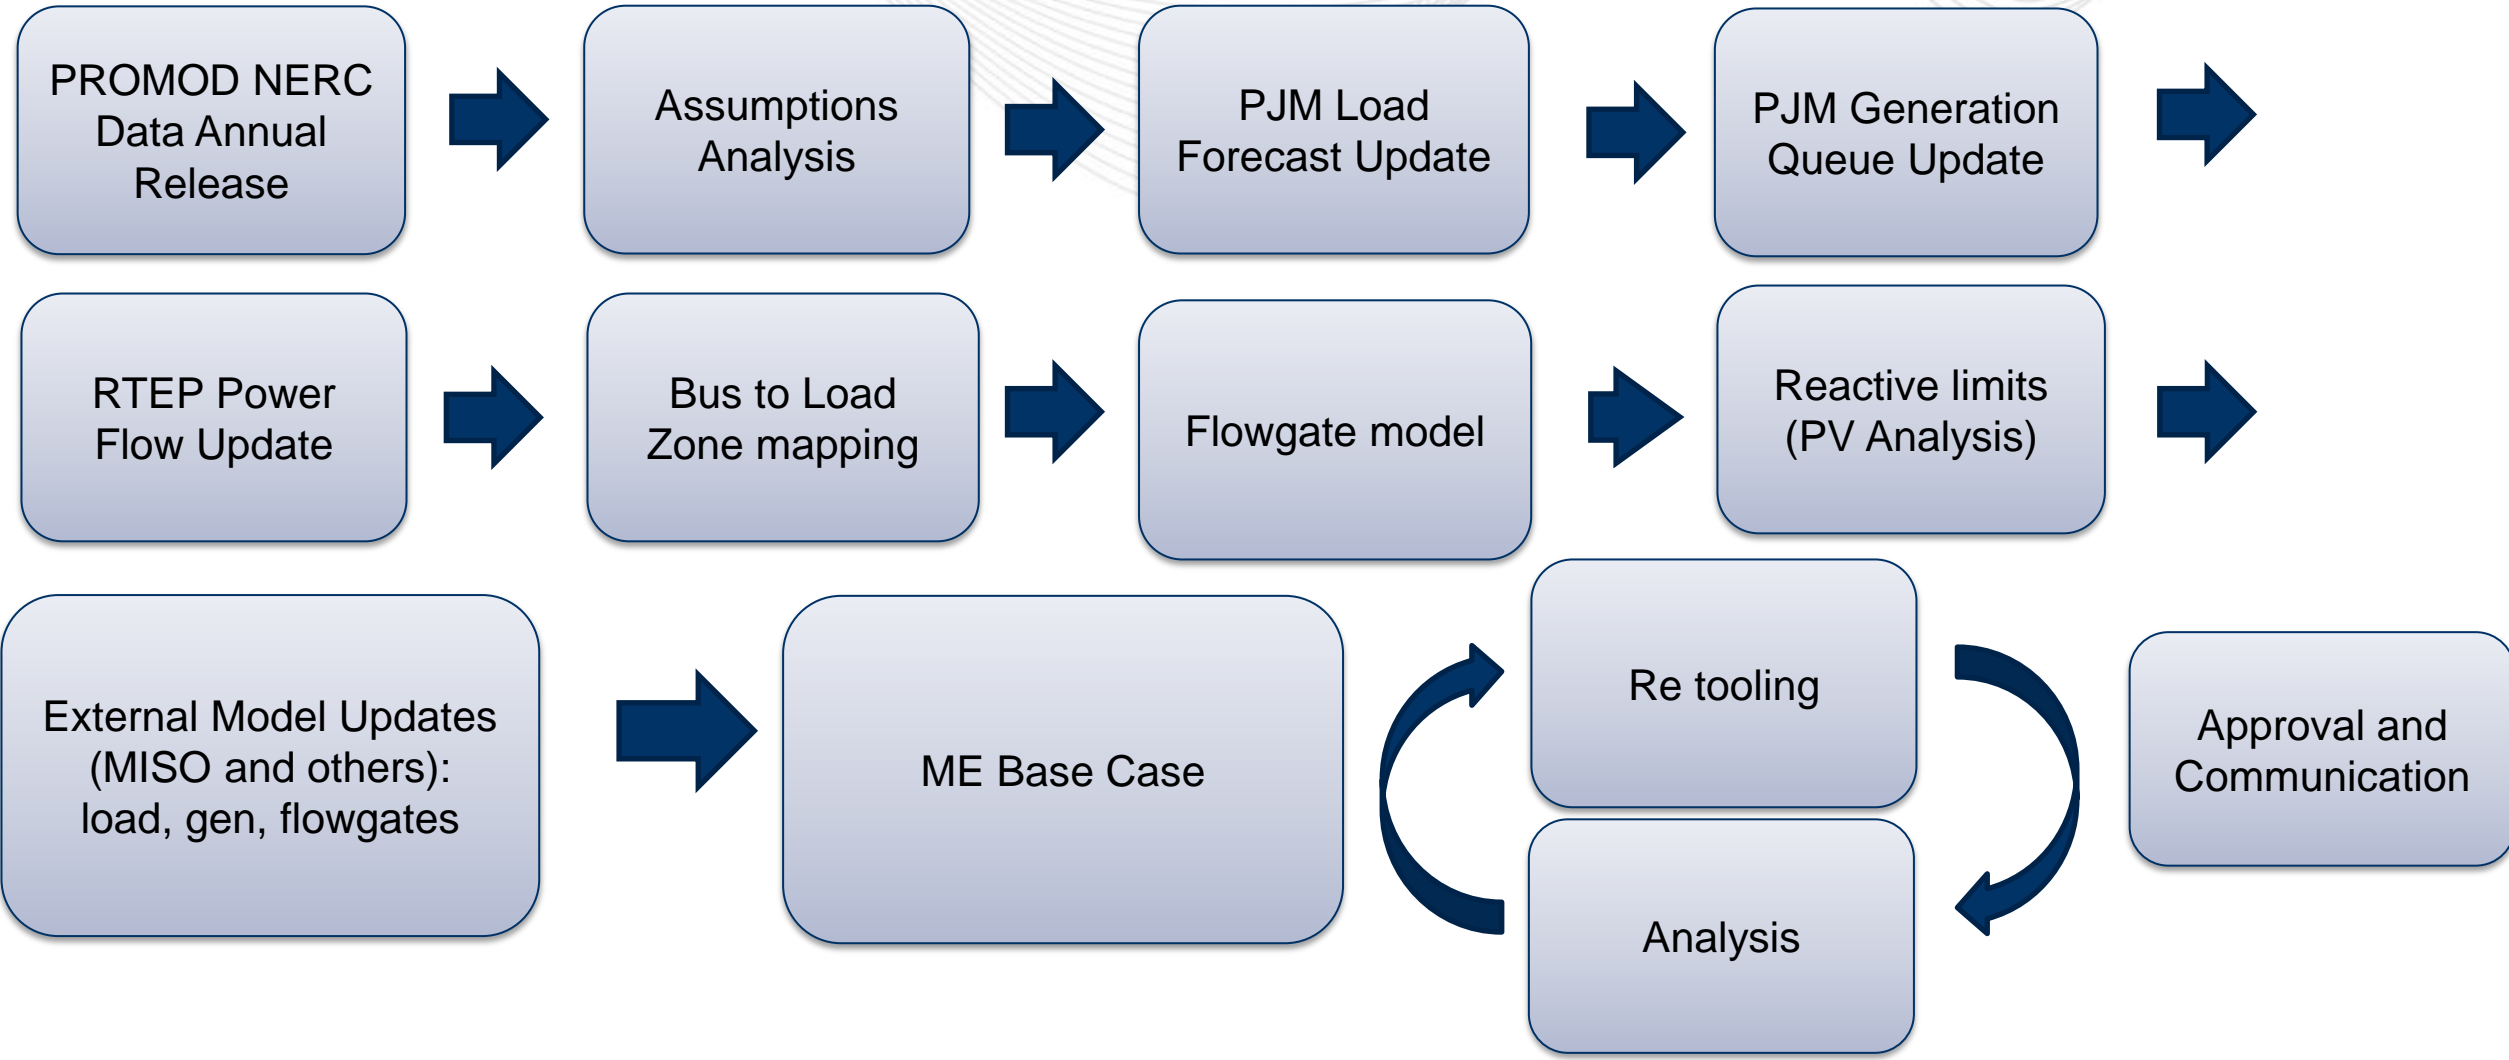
PROMOD NERC Data Annual Release

Assumptions Analysis

PJM Load Forecast Update

PJM Generation Queue Update

RTEP Power Flow Update

Bus to Load Zone mapping

Flowgate model

Reactive limits (PV Analysis)

External Model Updates (MISO and others): load, gen, flowgates

ME Base Case

Re tooling

Analysis

Approval and Communication